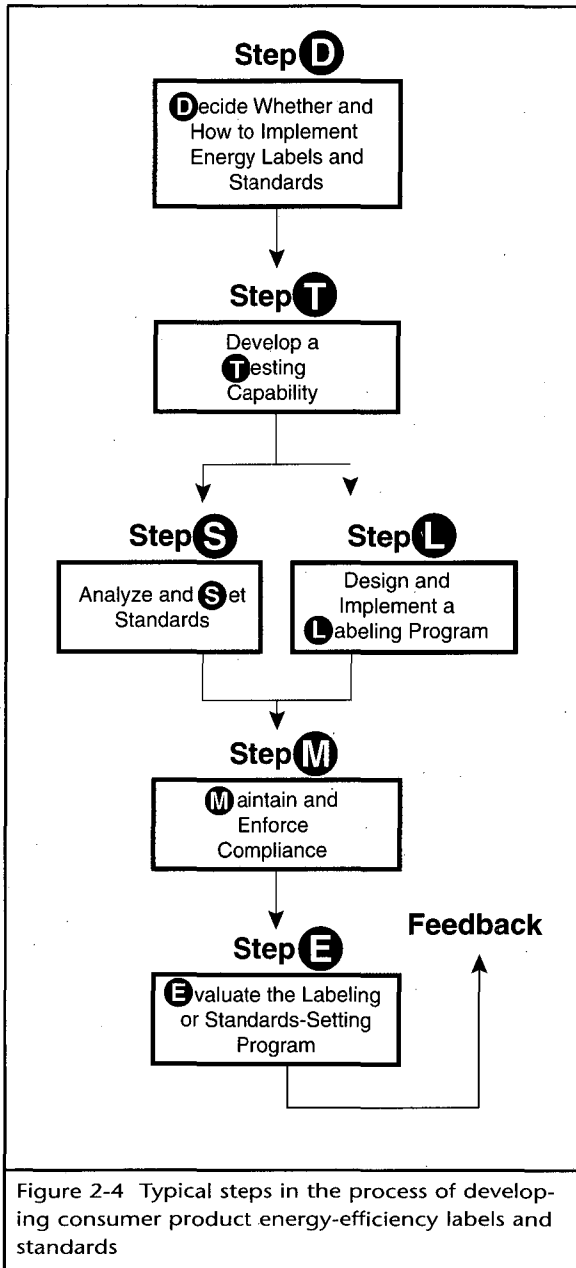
Step D

Decide Whether and How to Implement Energy Labels and Standards

Step T

Develop a Testing Capability

Step S

Analyze and Set Standards

Step L

Design and Implement a Labeling Program

Step M

Maintain and Enforce Compliance

Step E

Evaluate the Labeling or Standards-Setting Program

Feedback

Figure 2-4 Typical steps in the process of developing consumer product energy-efficiency labels and standards